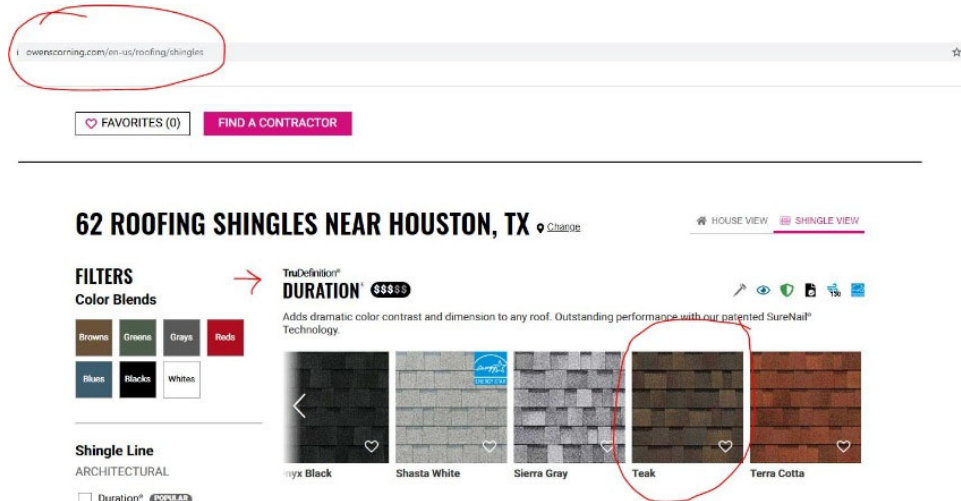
owenscorning.com/en-us/roofing/shingles

FAVORITES (0)
FIND A CONTRACTOR

62 ROOFING SHINGLES NEAR HOUSTON, TX
Change

HOUSE VIEW
SHINGLE VIEW

FILTERS
Color Blends

Browns
Greens
Grays
Reds
Blues
Blacks
Whites

TruDefinition®
DURATION® $$$$$

Adds dramatic color contrast and dimension to any roof. Outstanding performance with our patented SureNail® Technology.

nyx Black
Shasta White
Sierra Gray
Teak
Terra Cotta

Shingle Line
ARCHITECTURAL

Duration® POPULAR